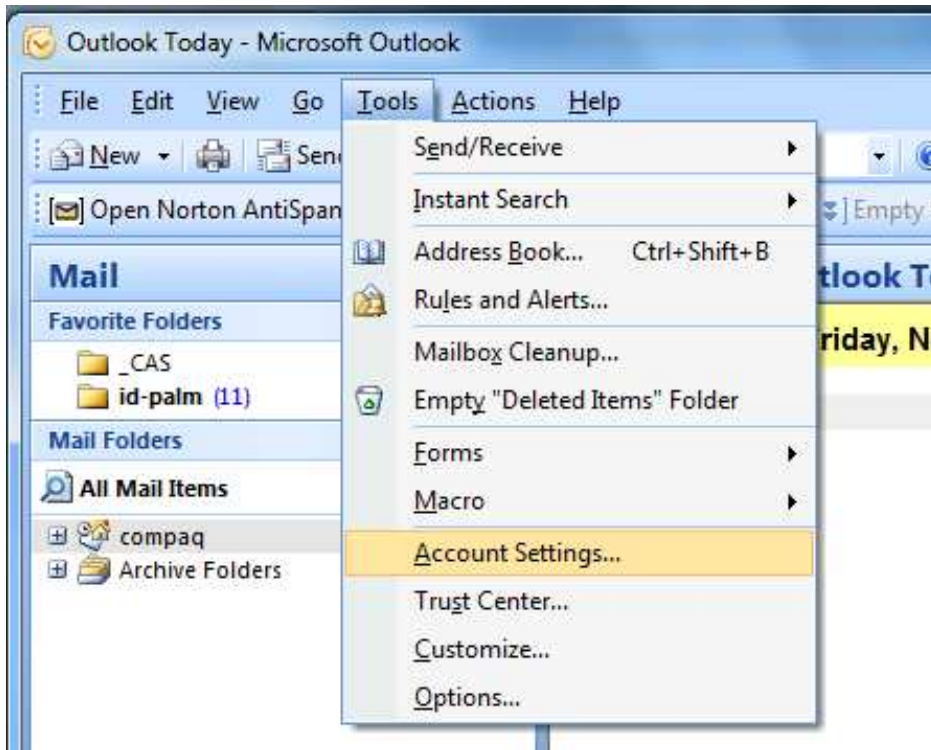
Outlook Today - Microsoft Outlook

File Edit View Go Tools Actions Help

New Sen

Open Norton AntiSpan

Empty

Mail

Favorite Folders

_CAS

id-palm (11)

Mail Folders

All Mail Items

compaq

Archive Folders

tlook T

riday, N

Send/Receive

Instant Search

Address Book... Ctrl+Shift+B

Rules and Alerts...

Mailbox Cleanup...

Empty "Deleted Items" Folder

Forms

Macro

Account Settings...

Trust Center...

Customize...

Options...